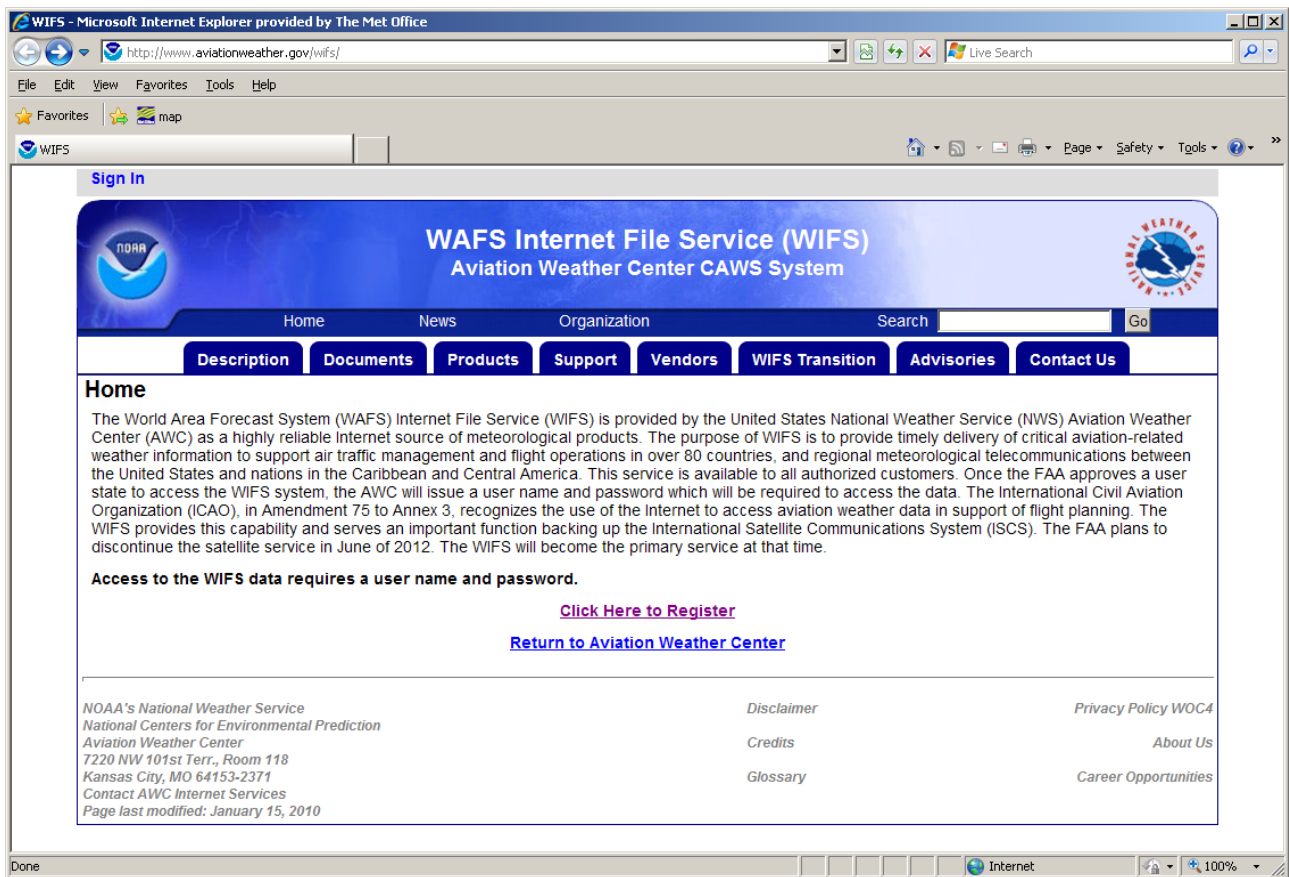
WIFS - Microsoft Internet Explorer provided by The Met Office

http://www.aviationweather.gov/wifs/

Live Search

File Edit View Favorites Tools Help

Favorites map

WIFS

Page Safety Tools

Sign In

NOAA

WAFS Internet File Service (WIFS)
Aviation Weather Center CAWS System

NATIONAL WEATHER SERVICE

Home News Organization Search Go

Description Documents Products Support Vendors WIFS Transition Advisories Contact Us

Home

The World Area Forecast System (WAFS) Internet File Service (WIFS) is provided by the United States National Weather Service (NWS) Aviation Weather Center (AWC) as a highly reliable Internet source of meteorological products. The purpose of WIFS is to provide timely delivery of critical aviation-related weather information to support air traffic management and flight operations in over 80 countries, and regional meteorological telecommunications between the United States and nations in the Caribbean and Central America. This service is available to all authorized customers. Once the FAA approves a user state to access the WIFS system, the AWC will issue a user name and password which will be required to access the data. The International Civil Aviation Organization (ICAO), in Amendment 75 to Annex 3, recognizes the use of the Internet to access aviation weather data in support of flight planning. The WIFS provides this capability and serves an important function backing up the International Satellite Communications System (ISCS). The FAA plans to discontinue the satellite service in June of 2012. The WIFS will become the primary service at that time.

Access to the WIFS data requires a user name and password.

Click Here to Register

Return to Aviation Weather Center

NOAA's National Weather Service
National Centers for Environmental Prediction
Aviation Weather Center
7220 NW 101st Terr., Room 118
Kansas City, MO 64153-2371
Contact AWC Internet Services
Page last modified: January 15, 2010

Disclaimer
Credits
Glossary

Privacy Policy WOC4
About Us
Career Opportunities

Done Internet 100%